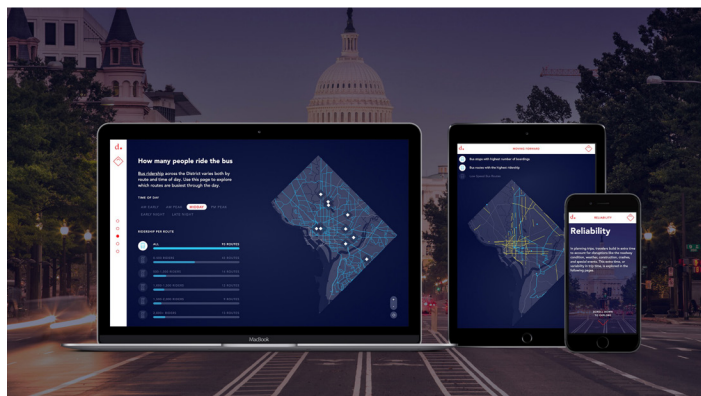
How many people ride the bus

Bus ridership across the District varies both by route and time of day. Use this page to explore which routes are busiest through the day.

TIME OF DAY

AM EARLY AM PEAK MIDDAY PM PEAK EARLY NIGHT LATE NIGHT

RIDERSHIP PER ROUTE

ALL

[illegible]

MacBook

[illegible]

Bus stops with highest number of boardings

Bus routes with the highest ridership

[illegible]

RELIABILITY

Reliability

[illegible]